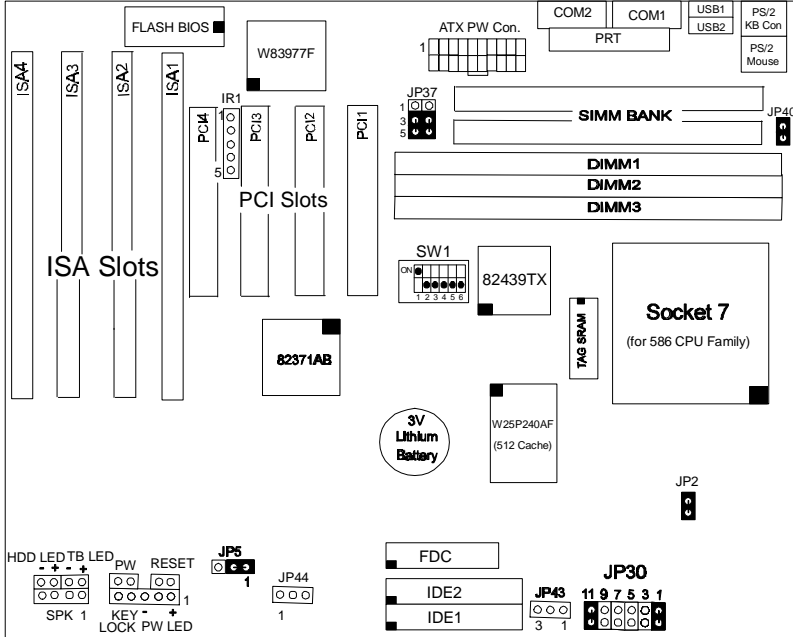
FLASH BIOS
W83977F
ATX PW Con.
1
COM2
COM1
PRT
USB1
USB2
PS/2 KB Con
PS/2 Mouse
ISA4
ISA3
ISA2
ISA1
IR1
1
5
PCI4
PCI3
PCI2
PCI1
JP37
1
3
5
SIMM BANK
JP40
DIMM1
DIMM2
DIMM3
PCI Slots
ISA Slots
SW1
ON
1 2 3 4 5 6
82439TX
TAG SRAM
Socket 7
(for 586 CPU Family)
82371AB
3V Lithium Battery
W25P240AF
(512 Cache)
JP2
HDD LED TB LED
- + - +
PW
RESET
SPK 1
KEY LOCK
- +
PW LED
1
JP5
1
JP44
1
FDC
IDE2
IDE1
JP43
3 1
JP30
11 9 7 5 3 1